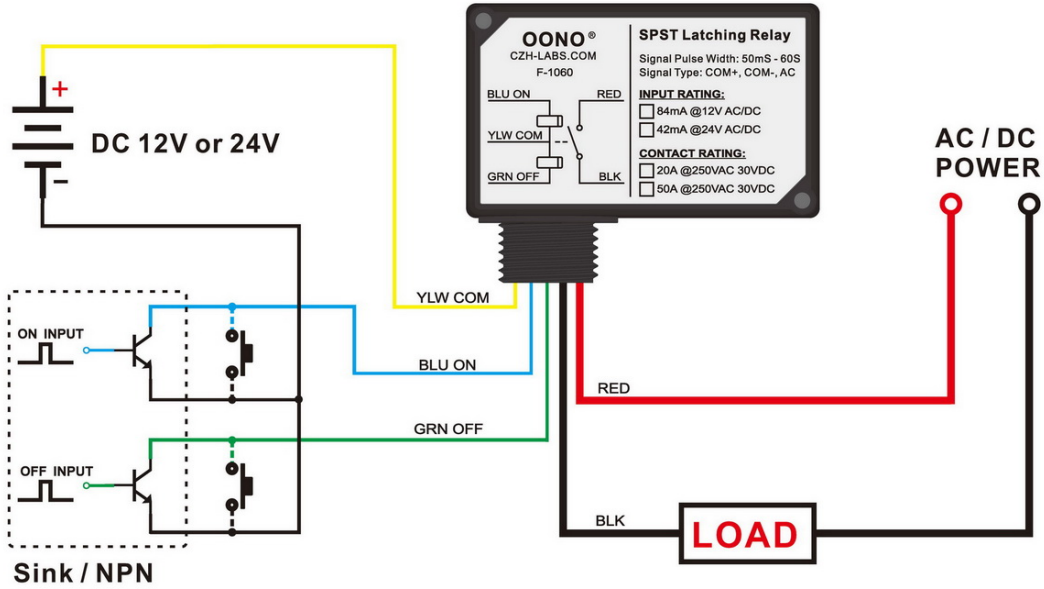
OONO®
CZH-LABS.COM
F-1060

BLU ON
YLW COM
GRN OFF
RED
BLK

SPST Latching Relay
Signal Pulse Width: 50mS - 60S
Signal Type: COM+, COM-, AC

INPUT RATING:
84mA @12V AC/DC
42mA @24V AC/DC

CONTACT RATING:
20A @250VAC 30VDC
50A @250VAC 30VDC

+
−
DC 12V or 24V

AC / DC POWER

ON INPUT
OFF INPUT

YLW COM
BLU ON
GRN OFF
RED
BLK
LOAD

Sink / NPN